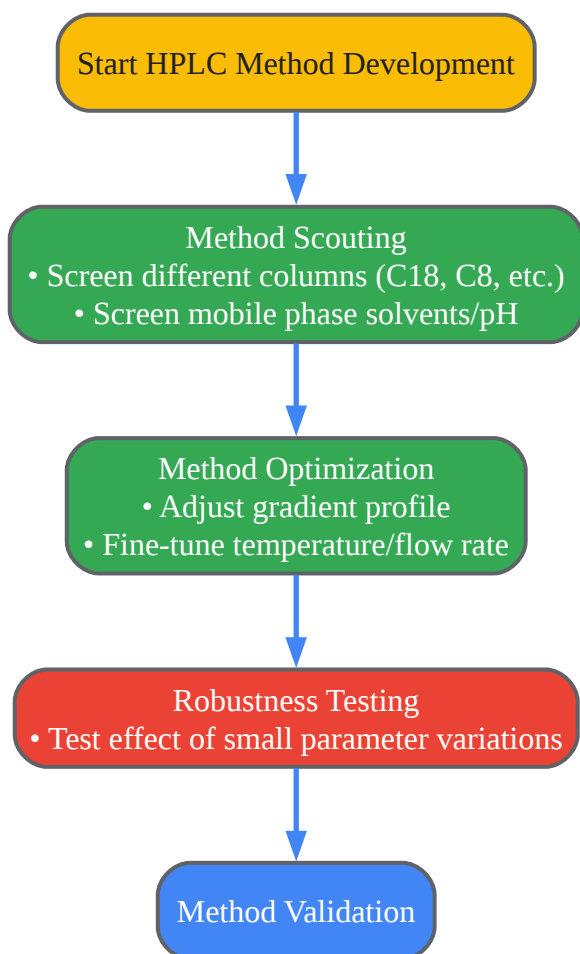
Start HPLC Method Development

Method Scouting
• Screen different columns (C18, C8, etc.)
• Screen mobile phase solvents/pH

Method Optimization
• Adjust gradient profile
• Fine-tune temperature/flow rate

Robustness Testing
• Test effect of small parameter variations

Method Validation